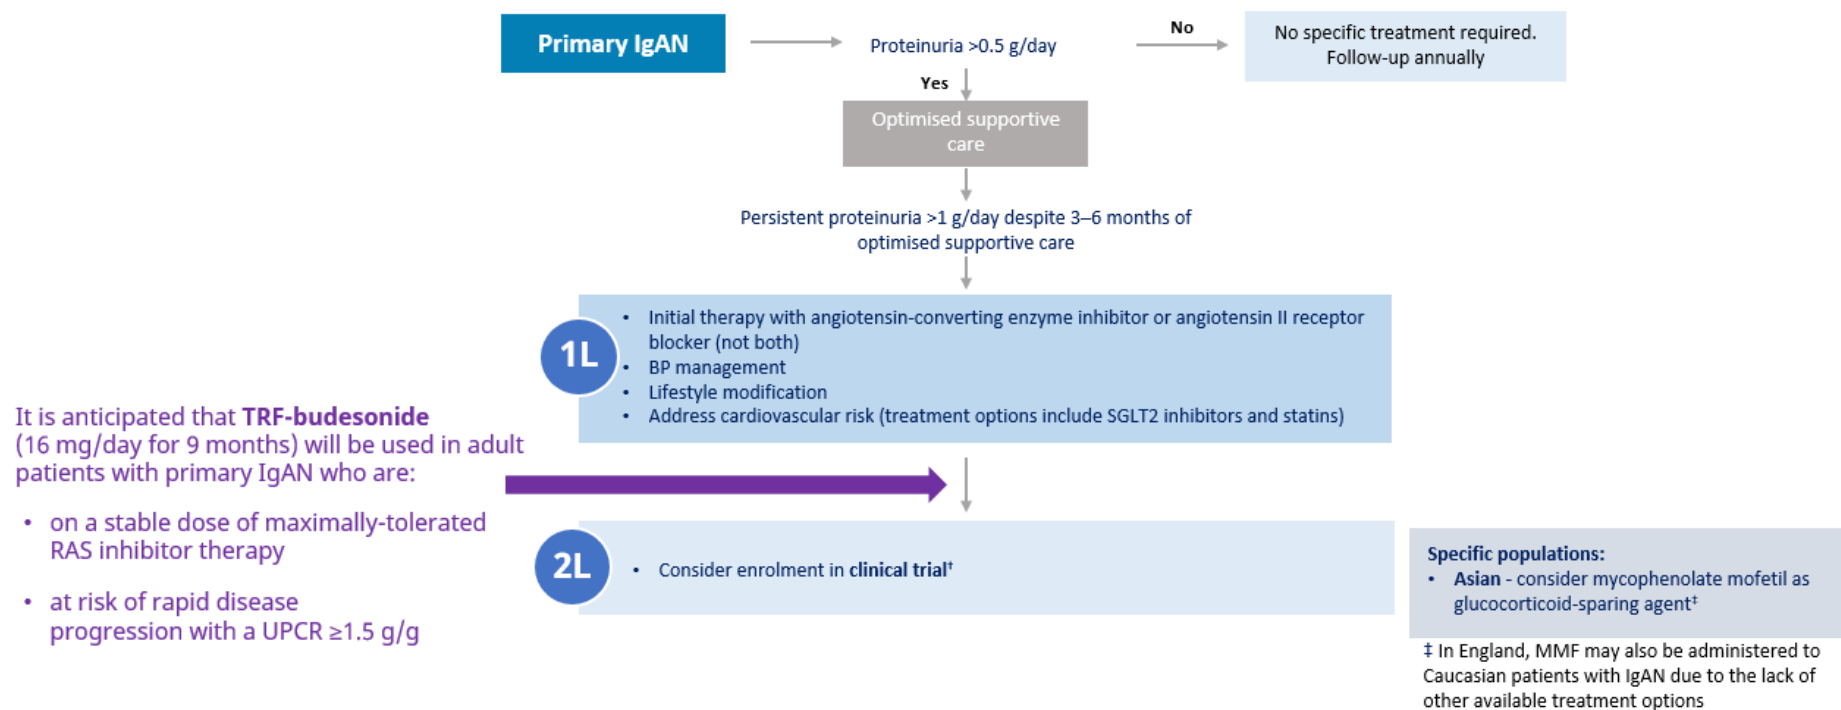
Primary IgAN

Proteinuria >0.5 g/day

No

No specific treatment required. Follow-up annually

Yes

Optimised supportive care

Persistent proteinuria >1 g/day despite 3–6 months of optimised supportive care

1L

- Initial therapy with angiotensin-converting enzyme inhibitor or angiotensin II receptor blocker (not both)
- BP management
- Lifestyle modification
- Address cardiovascular risk (treatment options include SGLT2 inhibitors and statins)

It is anticipated that **TRF-budesonide** (16 mg/day for 9 months) will be used in adult patients with primary IgAN who are:

- on a stable dose of maximally-tolerated RAS inhibitor therapy
- at risk of rapid disease progression with a UPCR ≥1.5 g/g

2L

- Consider enrolment in **clinical trial**†

Specific populations:
- **Asian** - consider mycophenolate mofetil as glucocorticoid-sparing agent‡

‡ In England, MMF may also be administered to Caucasian patients with IgAN due to the lack of other available treatment options